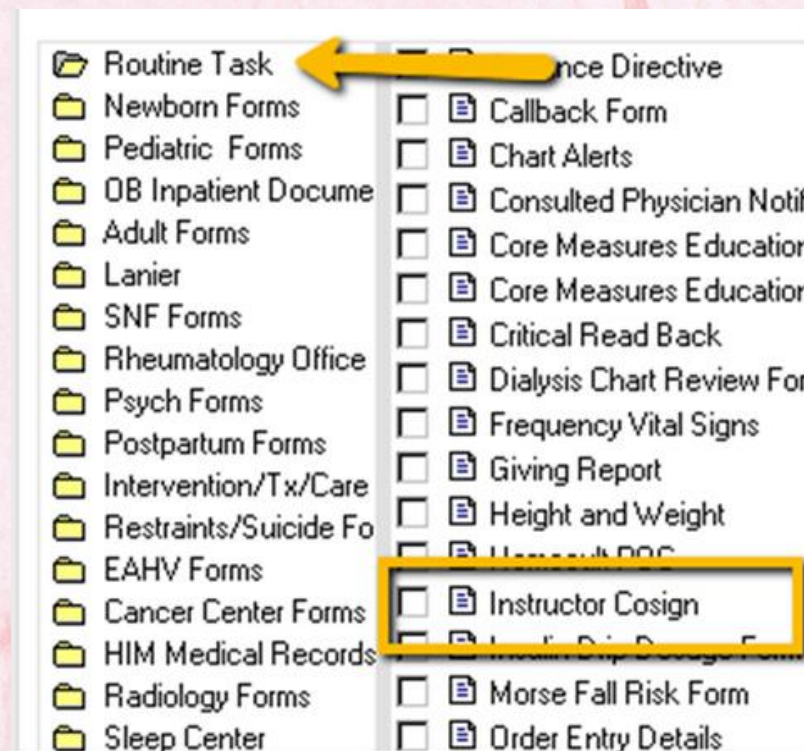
Routine Task
Newborn Forms
Pediatric Forms
OB Inpatient Docume
Adult Forms
Lanier
SNF Forms
Rheumatology Office
Psych Forms
Postpartum Forms
Intervention/Tx/Care
Restraints/Suicide Fo
EAHV Forms
Cancer Center Forms
HIM Medical Records
Radiology Forms
Sleep Center

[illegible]nce Directive
Callback Form
Chart Alerts
Consulted Physician Notif
Core Measures Education
Core Measures Education
Critical Read Back
Dialysis Chart Review For
Frequency Vital Signs
Giving Report
Height and Weight
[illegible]
Instructor Cosign
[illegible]
Morse Fall Risk Form
Order Entry Details